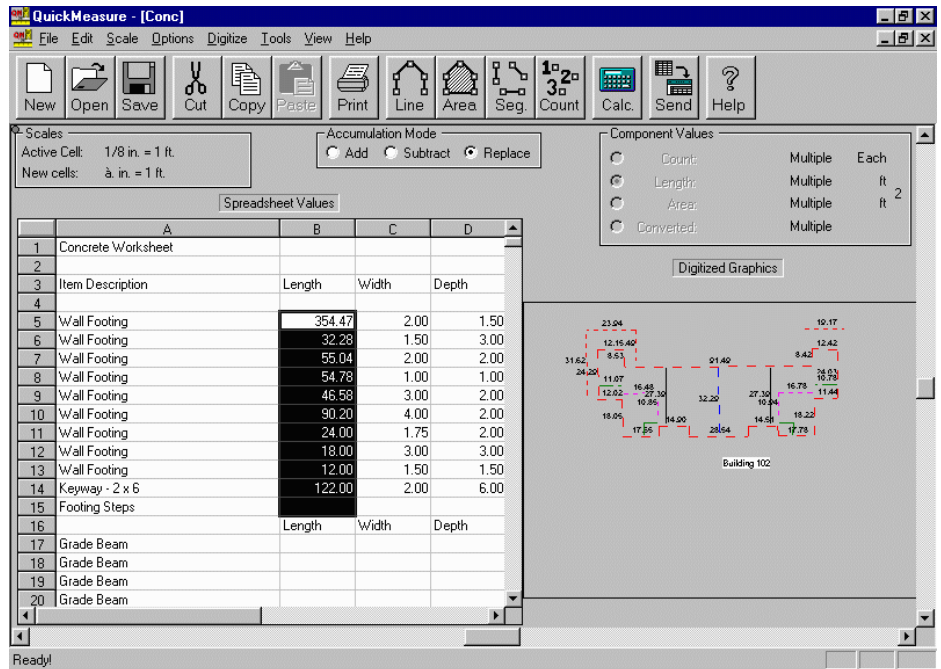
QuickMeasure - [Conc]

File Edit Scale Options Digitize Tools View Help

New Open Save Cut Copy Paste Print Line Area Seg. Count Calc. Send Help

Scales
Active Cell: 1/8 in. = 1 ft.
New cells: à. in. = 1 ft.

Accumulation Mode
Add Subtract Replace

Component Values
Count: Multiple Each
Length: Multiple ft
Area: Multiple ft 2
Converted: Multiple

Spreadsheet Values

Digitized Graphics

| | A | B | C | D |
|---|---|---|---|---|
| 1 | Concrete Worksheet | | | |
| 2 | | | | |
| 3 | Item Description | Length | Width | Depth |
| 4 | | | | |
| 5 | Wall Footing | 354.47 | 2.00 | 1.50 |
| 6 | Wall Footing | 32.28 | 1.50 | 3.00 |
| 7 | Wall Footing | 55.04 | 2.00 | 2.00 |
| 8 | Wall Footing | 54.78 | 1.00 | 1.00 |
| 9 | Wall Footing | 46.58 | 3.00 | 2.00 |
| 10 | Wall Footing | 90.20 | 4.00 | 2.00 |
| 11 | Wall Footing | 24.00 | 1.75 | 2.00 |
| 12 | Wall Footing | 18.00 | 3.00 | 3.00 |
| 13 | Wall Footing | 12.00 | 1.50 | 1.50 |
| 14 | Keyway - 2 x 6 | 122.00 | 2.00 | 6.00 |
| 15 | Footing Steps | | | |
| 16 | | Length | Width | Depth |
| 17 | Grade Beam | | | |
| 18 | Grade Beam | | | |
| 19 | Grade Beam | | | |
| 20 | Grade Beam | | | |

23.94 19.17 12.15.49 12.42 8.53 31.62 8.42 91.49 24.29 11.07 16.48 16.78 24.01 10.78 12.02 27.39 32.29 27.39 11.44 10.85 10.94 18.05 14.90 14.51 18.22 17.56 28.54 17.78
Building 102

Ready!